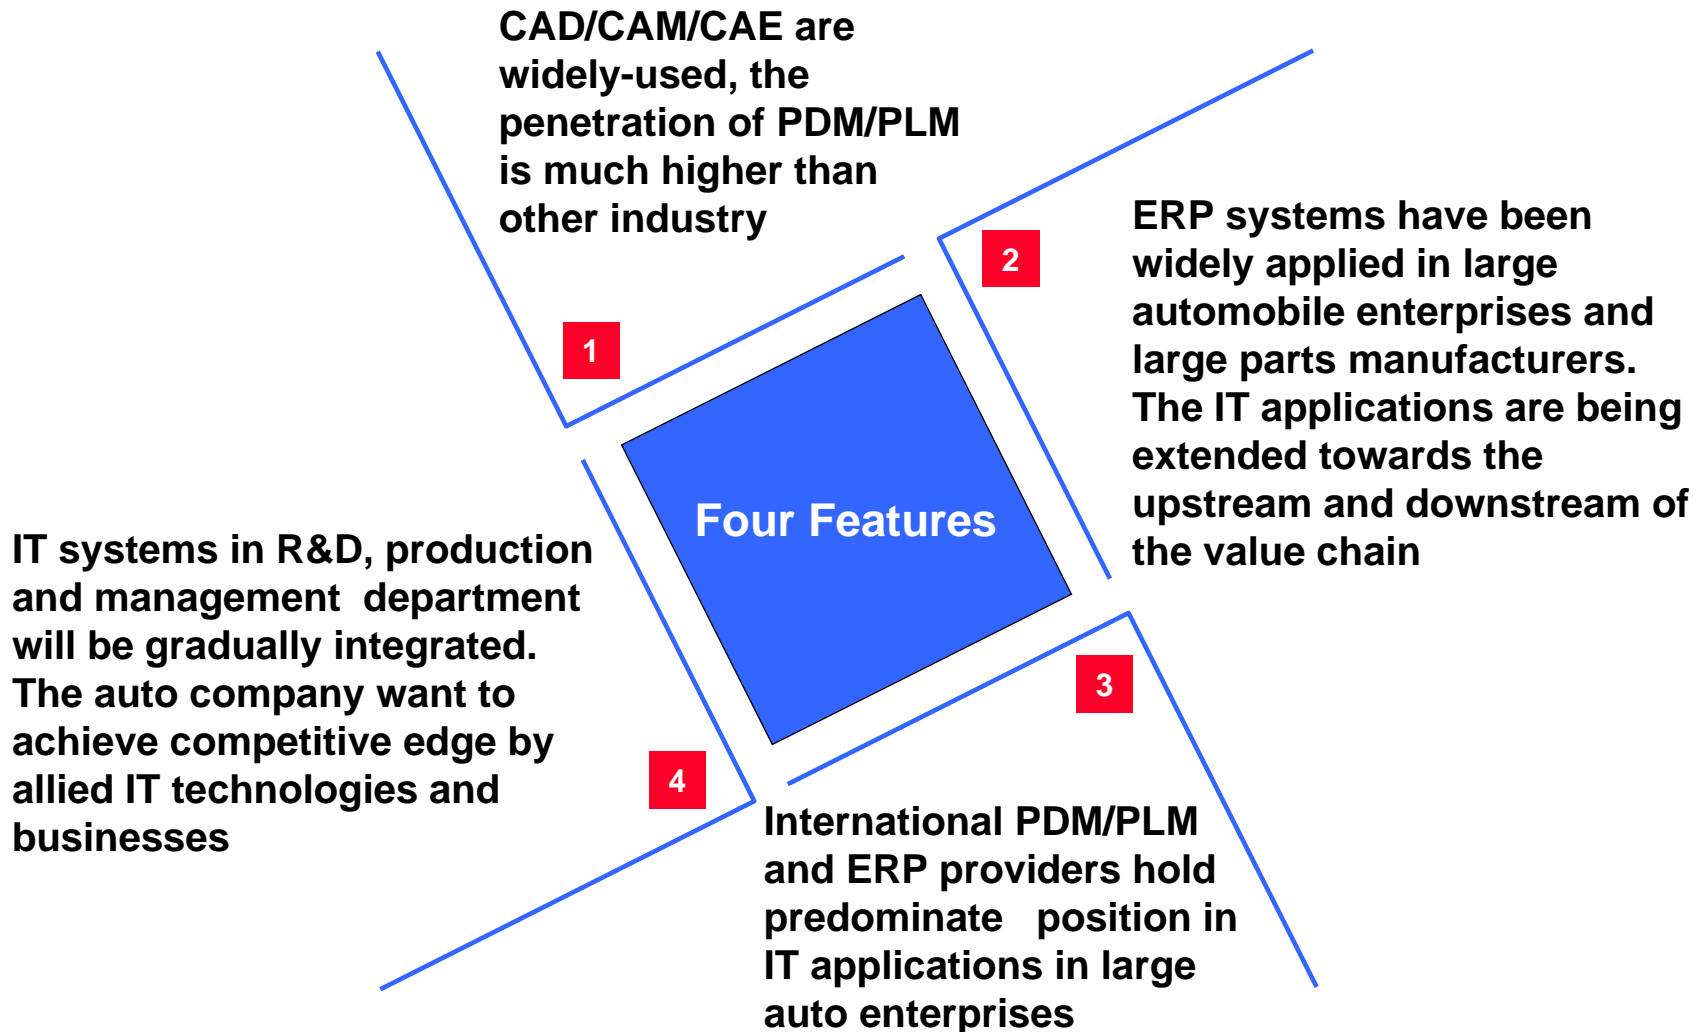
CAD/CAM/CAE are widely-used, the penetration of PDM/PLM is much higher than other industry

1

2

ERP systems have been widely applied in large automobile enterprises and large parts manufacturers. The IT applications are being extended towards the upstream and downstream of the value chain

Four Features

IT systems in R&D, production and management department will be gradually integrated. The auto company want to achieve competitive edge by allied IT technologies and businesses

3

4

International PDM/PLM and ERP providers hold predominate position in IT applications in large auto enterprises